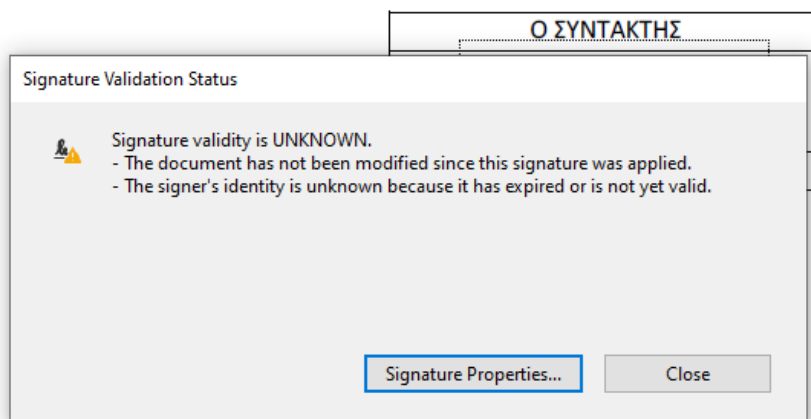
Ο ΣΥΝΤΑΚΤΗΣ

Signature Validation Status

Signature validity is UNKNOWN.
- The document has not been modified since this signature was applied.
- The signer's identity is unknown because it has expired or is not yet valid.

Signature Properties...

Close